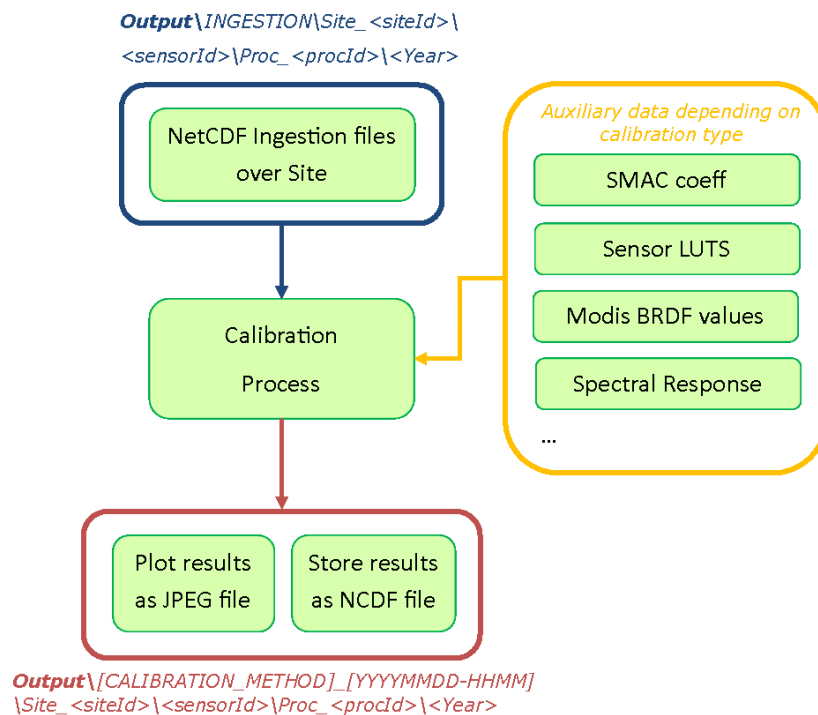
**Output\\** INGESTION\Site\_<siteId>\\<sensorId>\Proc\_<procId>\<Year>

NetCDF Ingestion files over Site

Auxiliary data depending on calibration type

SMAC coeff

Sensor LUTS

Modis BRDF values

Spectral Response

...

Calibration Process

Plot results as JPEG file

Store results as NCDF file

**Output\\** [CALIBRATION\_METHOD]\_[YYYYMMDD-HHMM]\Site\_<siteId>\<sensorId>\Proc\_<procId>\<Year>